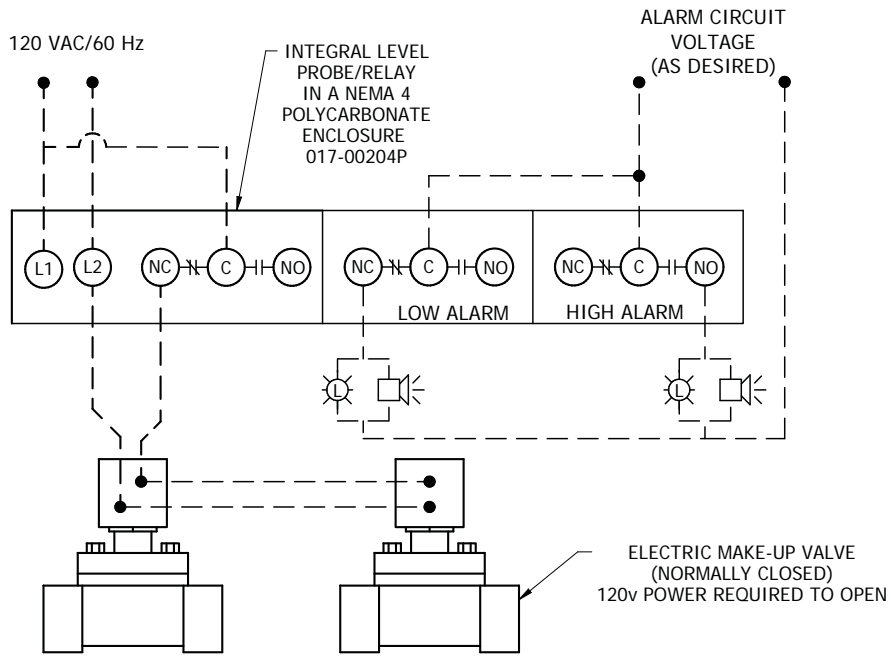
120 VAC/60 Hz

INTEGRAL LEVEL PROBE/RELAY IN A NEMA 4 POLYCARBONATE ENCLOSURE 017-00204P

ALARM CIRCUIT VOLTAGE (AS DESIRED)

L1 L2 NC C NO NC C NO NC C NO

LOW ALARM

HIGH ALARM

L

L

ELECTRIC MAKE-UP VALVE (NORMALLY CLOSED) 120v POWER REQUIRED TO OPEN